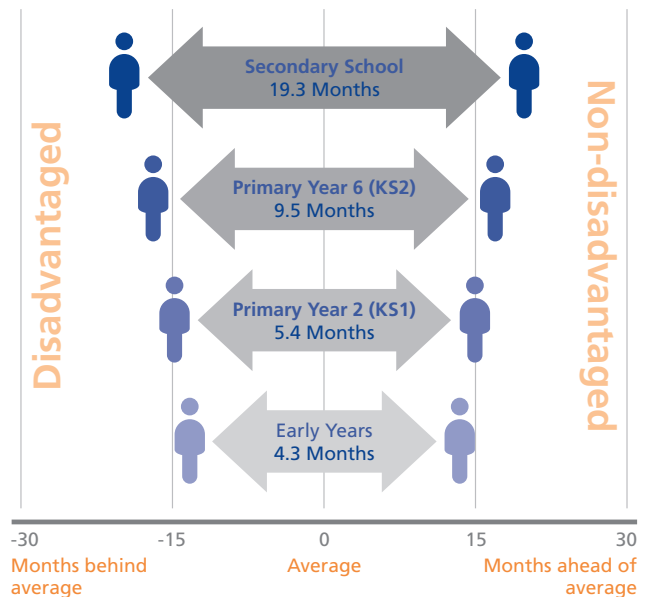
Disadvantaged

Secondary School
19.3 Months

Primary Year 6 (KS2)
9.5 Months

Primary Year 2 (KS1)
5.4 Months

Early Years
4.3 Months

Non-disadvantaged

-30
-15
0
15
30

Months behind average
Average
Months ahead of average